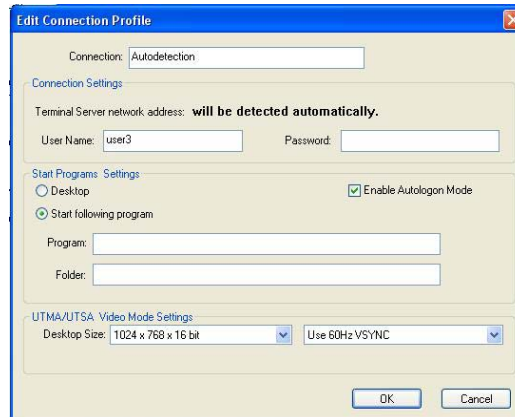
Edit Connection Profile

Connection: Autodetection

Connection Settings

Terminal Server network address: will be detected automatically.

User Name: user3

Password:

Start Programs Settings

Desktop

Enable Autologon Mode

Start following program

Program:

Folder:

UTMA/UTSA Video Mode Settings

Desktop Size: 1024 x 768 x 16 bit

Use 60Hz VSYNC

OK

Cancel